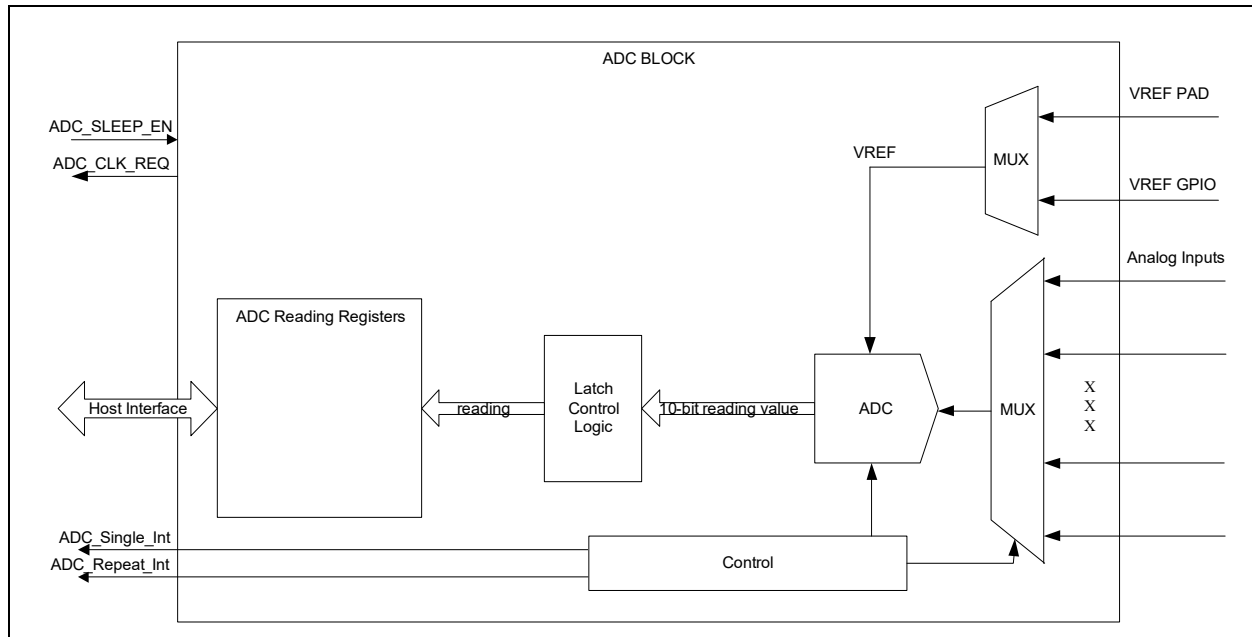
ADC BLOCK

ADC_SLEEP_EN

ADC_CLK_REQ

VREF PAD

VREF

MUX

VREF GPIO

Analog Inputs

ADC Reading Registers

Latch Control Logic

Host Interface

reading

10-bit reading value

ADC

MUX

X
X
X

ADC_Single_Int

ADC_Repeat_Int

Control